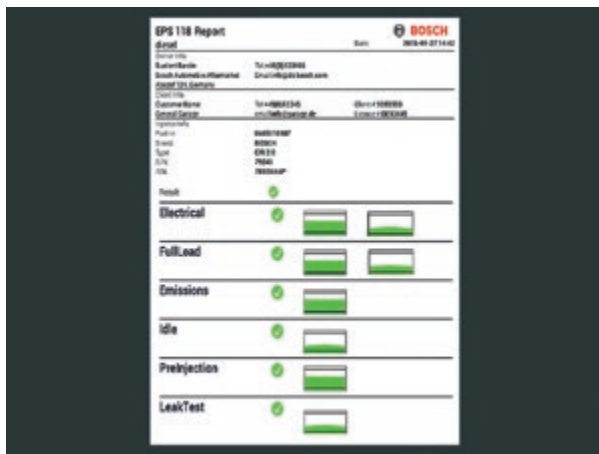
EPS 118 Report
diesel
Date: 2016-09-27 14:02

Owner info
Business Name: Tel +49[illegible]
Bosch Automotive Aftermarket: Email info@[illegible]bosch.com
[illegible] Germany

Client info
Customer Name: Tel +49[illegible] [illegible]
General Garage: info@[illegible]garage.de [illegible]

Injector info
Product: 0445110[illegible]
Brand: BOSCH
Type: CRI 2.0
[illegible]: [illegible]
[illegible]: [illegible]

Result

Electrical

FullLoad

Emissions

Idle

PreInjection

LeakTest